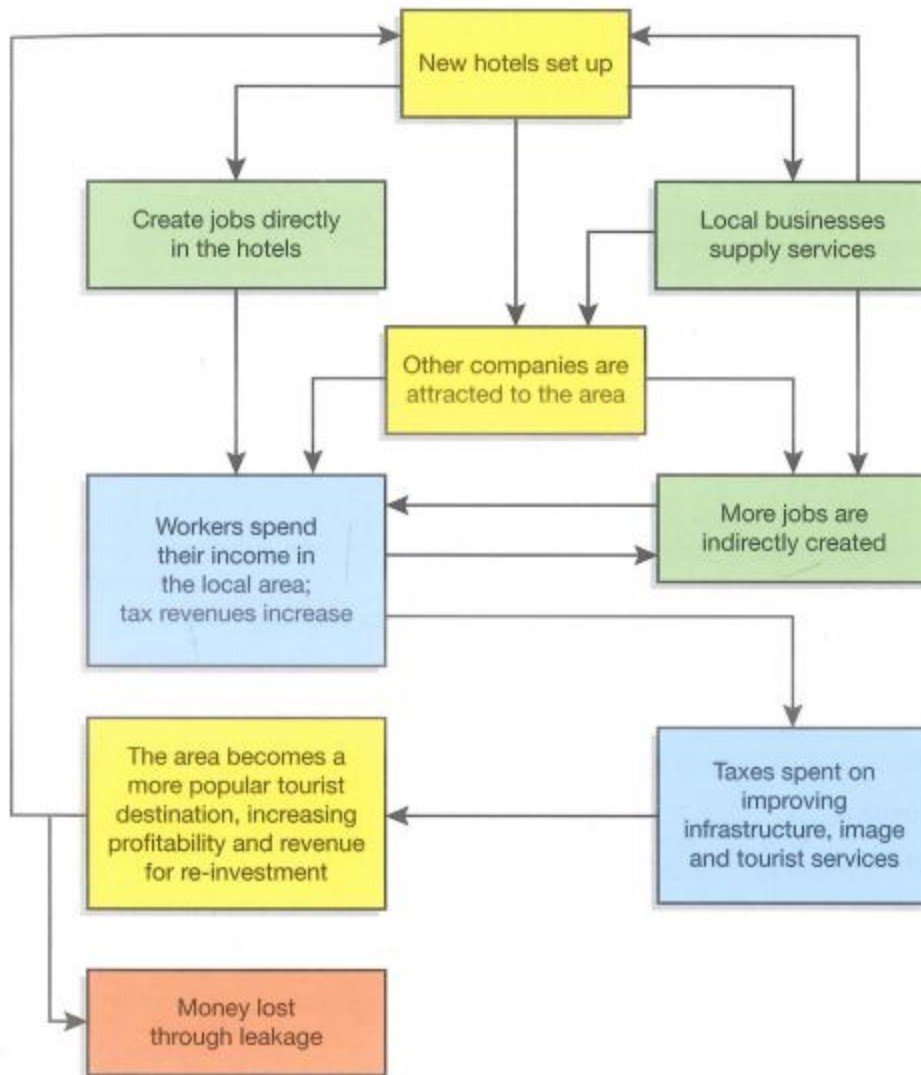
New hotels set up

Create jobs directly in the hotels

Local businesses supply services

Other companies are attracted to the area

Workers spend their income in the local area; tax revenues increase

More jobs are indirectly created

The area becomes a more popular tourist destination, increasing profitability and revenue for re-investment

Taxes spent on improving infrastructure, image and tourist services

Money lost through leakage